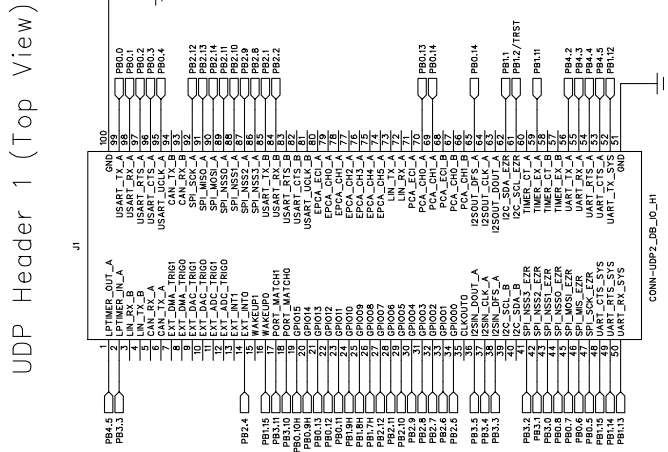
UDP Header 1 (Top View)

J1

| Pin | Signal | Net | Pin | Signal | Net |
|---|---|---|---|---|---|
| 1 | LPTIMER_OUT_A | PB4.5 | 100 | GND | |
| 2 | LPTIMER_IN_A | PB3.3 | 99 | USART_TX_A | PB0.0 |
| 3 | LIN_RX_B | | 98 | USART_RX_A | PB0.1 |
| 4 | LIN_TX_B | | 97 | USART_RTS_A | PB0.2 |
| 5 | CAN_RX_A | | 96 | USART_CTS_A | PB0.3 |
| 6 | CAN_TX_A | | 95 | USART_UCLK_A | PB0.4 |
| 7 | EXT_DMA_TRIG1 | | 94 | CAN_TX_B | |
| 8 | EXT_DMA_TRIG0 | | 93 | CAN_RX_B | |
| 9 | EXT_DAC_TRIG1 | | 92 | SPI_SCK_A | PB2.12 |
| 10 | EXT_DAC_TRIG0 | | 91 | SPI_MISO_A | PB2.13 |
| 11 | EXT_ADC_TRIG1 | | 90 | SPI_MOSI_A | PB2.14 |
| 12 | EXT_ADC_TRIG0 | | 89 | SPI_NSS0_A | PB2.11 |
| 13 | EXT_INT1 | | 88 | SPI_NSS1_A | PB2.10 |
| 14 | EXT_INT0 | | 87 | SPI_NSS2_A | PB2.9 |
| 15 | WAKEUP1 | PB2.4 | 86 | SPI_NSS3_A | PB2.8 |
| 16 | WAKEUP0 | | 85 | USART_TX_B | PB2.1 |
| 17 | PORT_MATCH1 | PB1.15 | 84 | USART_RX_B | PB2.2 |
| 18 | PORT_MATCH0 | PB3.10 | 83 | USART_RTS_B | |
| 19 | GPIO15 | PB0.10H | 82 | USART_CTS_B | |
| 20 | GPIO14 | PB0.11H | 81 | USART_UCLK_B | |
| 21 | GPIO13 | PB0.13 | 80 | EPCA_ECI_A | |
| 22 | GPIO12 | PB0.12 | 79 | EPCA_CHO_A | |
| 23 | GPIO11 | PB1.10 | 78 | EPCA_CH1_A | |
| 24 | GPIO10 | PB1.9H | 77 | EPCA_CH2_A | |
| 25 | GPIO09 | PB1.8H | 76 | EPCA_CH3_A | |
| 26 | GPIO08 | PB1.7H | 75 | EPCA_CH4_A | |
| 27 | GPIO07 | PB2.11 | 74 | EPCA_CH5_A | |
| 28 | GPIO06 | PB2.10 | 73 | LIN_TX_A | |
| 29 | GPIO05 | PB2.9 | 72 | LIN_RX_A | |
| 30 | GPIO04 | PB2.8 | 71 | PCA_ECI_A | |
| 31 | GPIO03 | PB2.7 | 70 | PCA_CHO_A | PB0.13 |
| 32 | GPIO02 | PB2.6 | 69 | PCA_CH1_A | PB0.14 |
| 33 | GPIO01 | PB2.5 | 68 | PCA_ECI_B | |
| 34 | GPIO00 | | 67 | PCA_CHO_B | |
| 35 | CLKOUT0 | PB3.5 | 66 | PCA_CH1_B | |
| 36 | I2SIN_DOUT_A | PB3.4 | 65 | I2SOUT_DFS_A | PB0.14 |
| 37 | I2SIN_CLK_A | PB3.3 | 64 | I2SOUT_CLK_A | |
| 38 | I2SIN_DFS_A | | 63 | I2SOUT_DOUT_A | |
| 39 | I2C_SCL_B | | 62 | I2C_SDA_EZR | PB1.1 |
| 40 | I2C_SDA_B | | 61 | I2C_SCL_EZR | PB1.2/TRST |
| 41 | SPI_NSS3_EZR | PB3.2 | 60 | TIMER_CT_A | |
| 42 | SPI_NSS2_EZR | PB3.1 | 59 | TIMER_EX_A | PB1.11 |
| 43 | SPI_NSS1_EZR | PB3.0 | 58 | TIMER_CT_B | |
| 44 | SPI_NSS0_EZR | PB2.15 | 57 | TIMER_EX_B | |
| 45 | SPI_MOSI_EZR | PB0.7 | 56 | UART_TX_A | PB4.2 |
| 46 | SPI_MIS_EZR | PB0.6 | 55 | UART_RX_A | PB4.3 |
| 47 | SPI_SCK_EZR | PB0.5 | 54 | UART_RTS_A | PB4.4 |
| 48 | UART_CTS_SYS | PB0.8 | 53 | UART_CTS_A | PB4.5 |
| 49 | UART_RTS_SYS | PB1.14 | 52 | UART_TX_SYS | PB1.12 |
| 50 | UART_RX_SYS | PB1.13 | 51 | GND | |

CONN-UDP2_DB_IO_H1